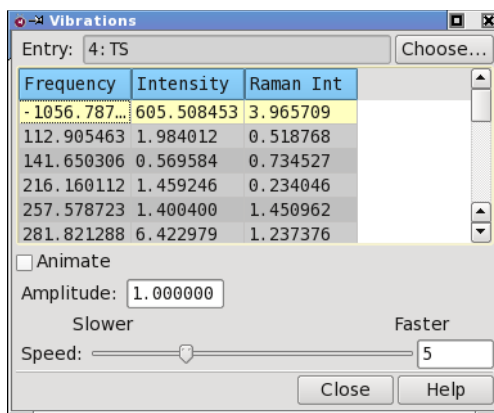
Vibrations

Entry: 4: TS Choose...

| Frequency | Intensity | Raman Int |
|---|---|---|
| -1056.787... | 605.508453 | 3.965709 |
| 112.905463 | 1.984012 | 0.518768 |
| 141.650306 | 0.569584 | 0.734527 |
| 216.160112 | 1.459246 | 0.234046 |
| 257.578723 | 1.400400 | 1.450962 |
| 281.821288 | 6.422979 | 1.237376 |

Animate

Amplitude: 1.000000

Slower Faster

Speed: 5

Close Help